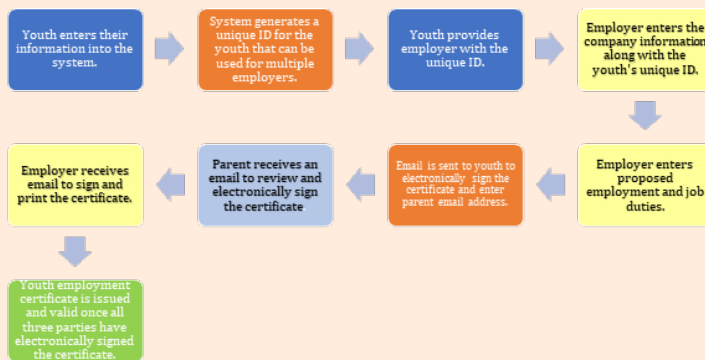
Youth enters their information into the system.

System generates a unique ID for the youth that can be used for multiple employers.

Youth provides employer with the unique ID.

Employer enters the company information along with the youth's unique ID.

Employer enters proposed employment and job duties.

Email is sent to youth to electronically sign the certificate and enter parent email address.

Parent receives an email to review and electronically sign the certificate

Employer receives email to sign and print the certificate.

Youth employment certificate is issued and valid once all three parties have electronically signed the certificate.